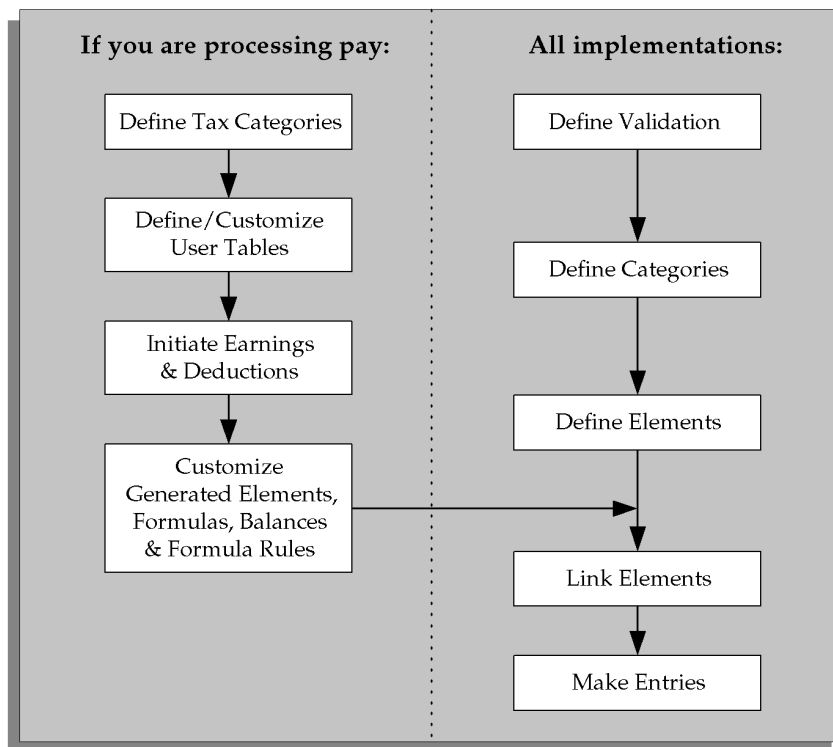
If you are processing pay:

Define Tax Categories

Define/Customize User Tables

Initiate Earnings & Deductions

Customize Generated Elements, Formulas, Balances & Formula Rules

All implementations:

Define Validation

Define Categories

Define Elements

Link Elements

Make Entries